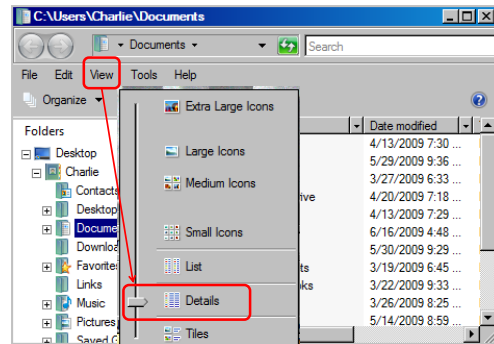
C:\Users\Charlie\Documents

Documents

Search

File Edit View Tools Help

Organize

Folders

Desktop
Charlie
Contacts
Desktop
Docume
Downlo
Favorite
Links
Music
Pictures
Saved G

Extra Large Icons
Large Icons
Medium Icons
Small Icons
List
Details
Tiles

Date modified
4/13/2009 7:30 ...
5/29/2009 9:36 ...
3/27/2009 6:33 ...
ive 4/20/2009 7:18 ...
4/13/2009 7:29 ...
6/16/2009 4:48 ...
5/30/2009 9:29 ...
ts 3/19/2009 6:45 ...
ks 3/22/2009 9:33 ...
3/26/2009 8:25 ...
5/14/2009 8:59 ...